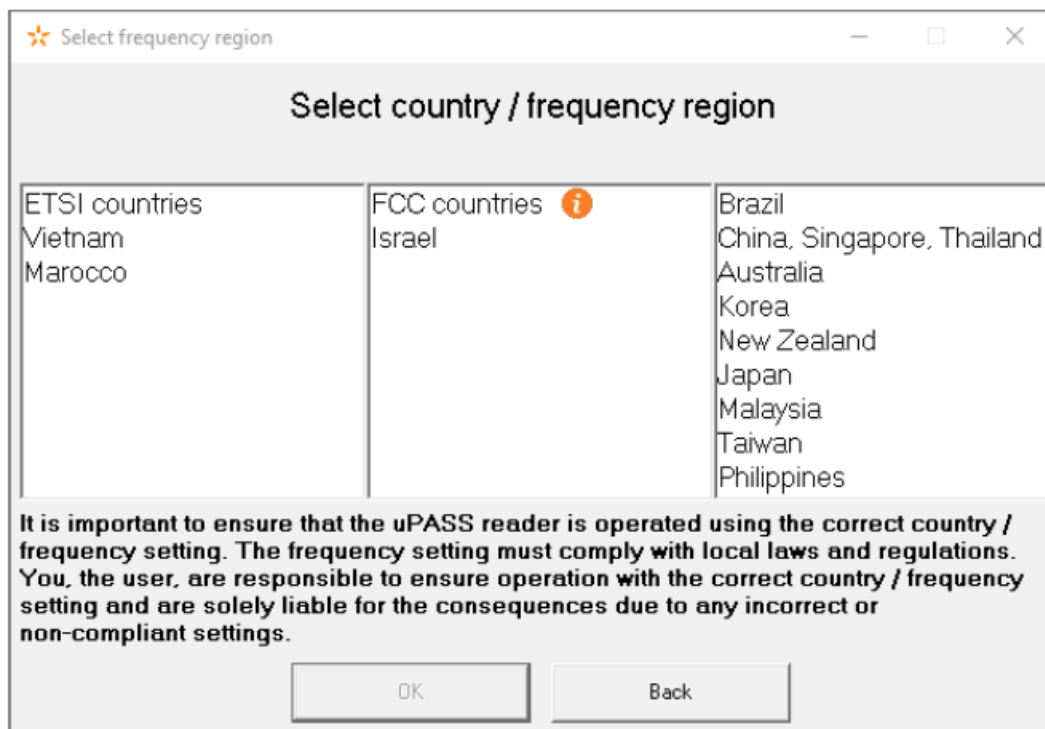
Select frequency region

Select country / frequency region

ETSI countries
Vietnam
Marocco

FCC countries
Israel

Brazil
China, Singapore, Thailand
Australia
Korea
New Zealand
Japan
Malaysia
Taiwan
Philippines

It is important to ensure that the uPASS reader is operated using the correct country / frequency setting. The frequency setting must comply with local laws and regulations. You, the user, are responsible to ensure operation with the correct country / frequency setting and are solely liable for the consequences due to any incorrect or non-compliant settings.

OK

Back